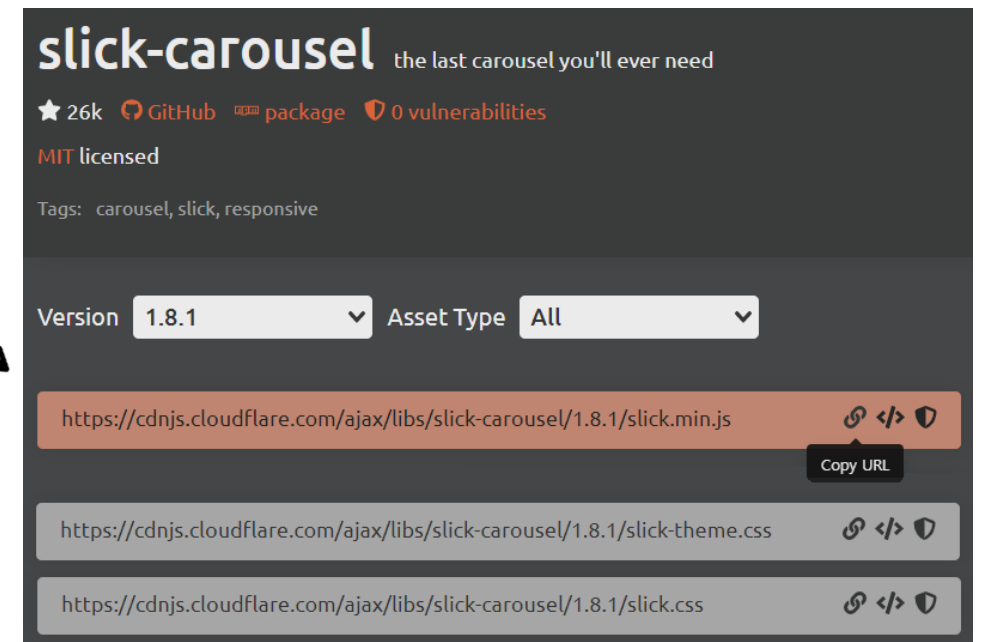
slick-carousel the last carousel you'll ever need

26k GitHub npm package 0 vulnerabilities

MIT licensed

Tags: carousel, slick, responsive

Version 1.8.1 Asset Type All

https://cdnjs.cloudflare.com/ajax/libs/slick-carousel/1.8.1/slick.min.js

Copy URL

https://cdnjs.cloudflare.com/ajax/libs/slick-carousel/1.8.1/slick-theme.css

https://cdnjs.cloudflare.com/ajax/libs/slick-carousel/1.8.1/slick.css